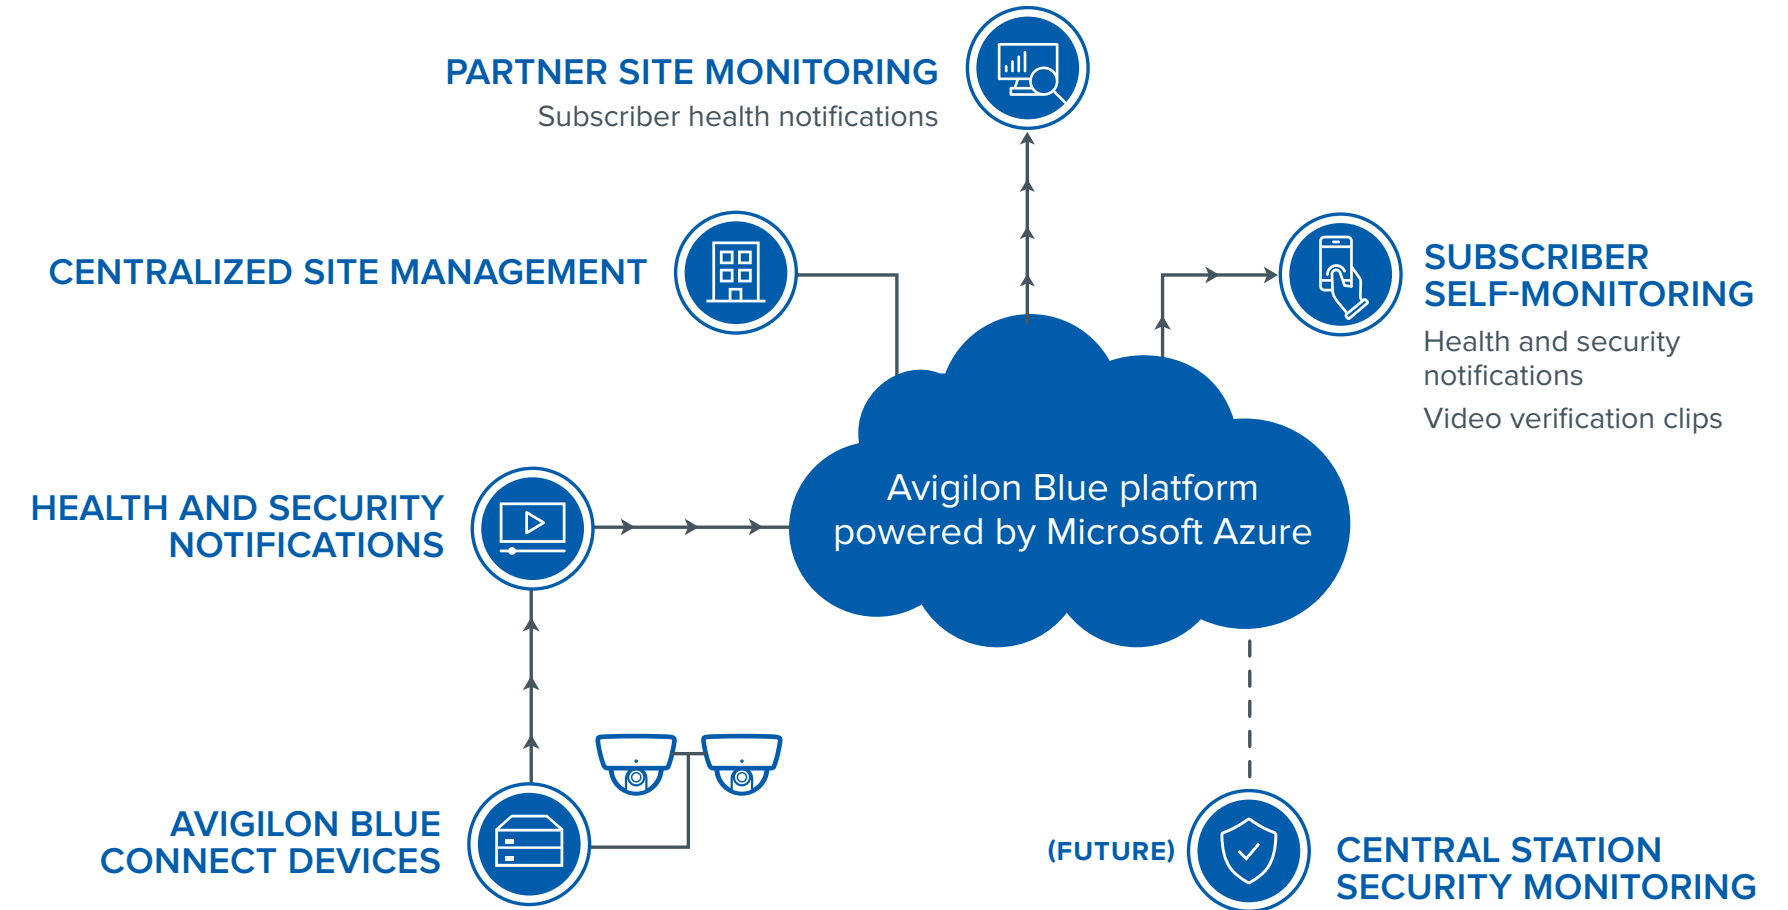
PARTNER SITE MONITORING
Subscriber health notifications

CENTRALIZED SITE MANAGEMENT

SUBSCRIBER SELF-MONITORING
Health and security notifications
Video verification clips

HEALTH AND SECURITY NOTIFICATIONS

Avigilon Blue platform powered by Microsoft Azure

AVIGILON BLUE CONNECT DEVICES

(FUTURE)

CENTRAL STATION SECURITY MONITORING